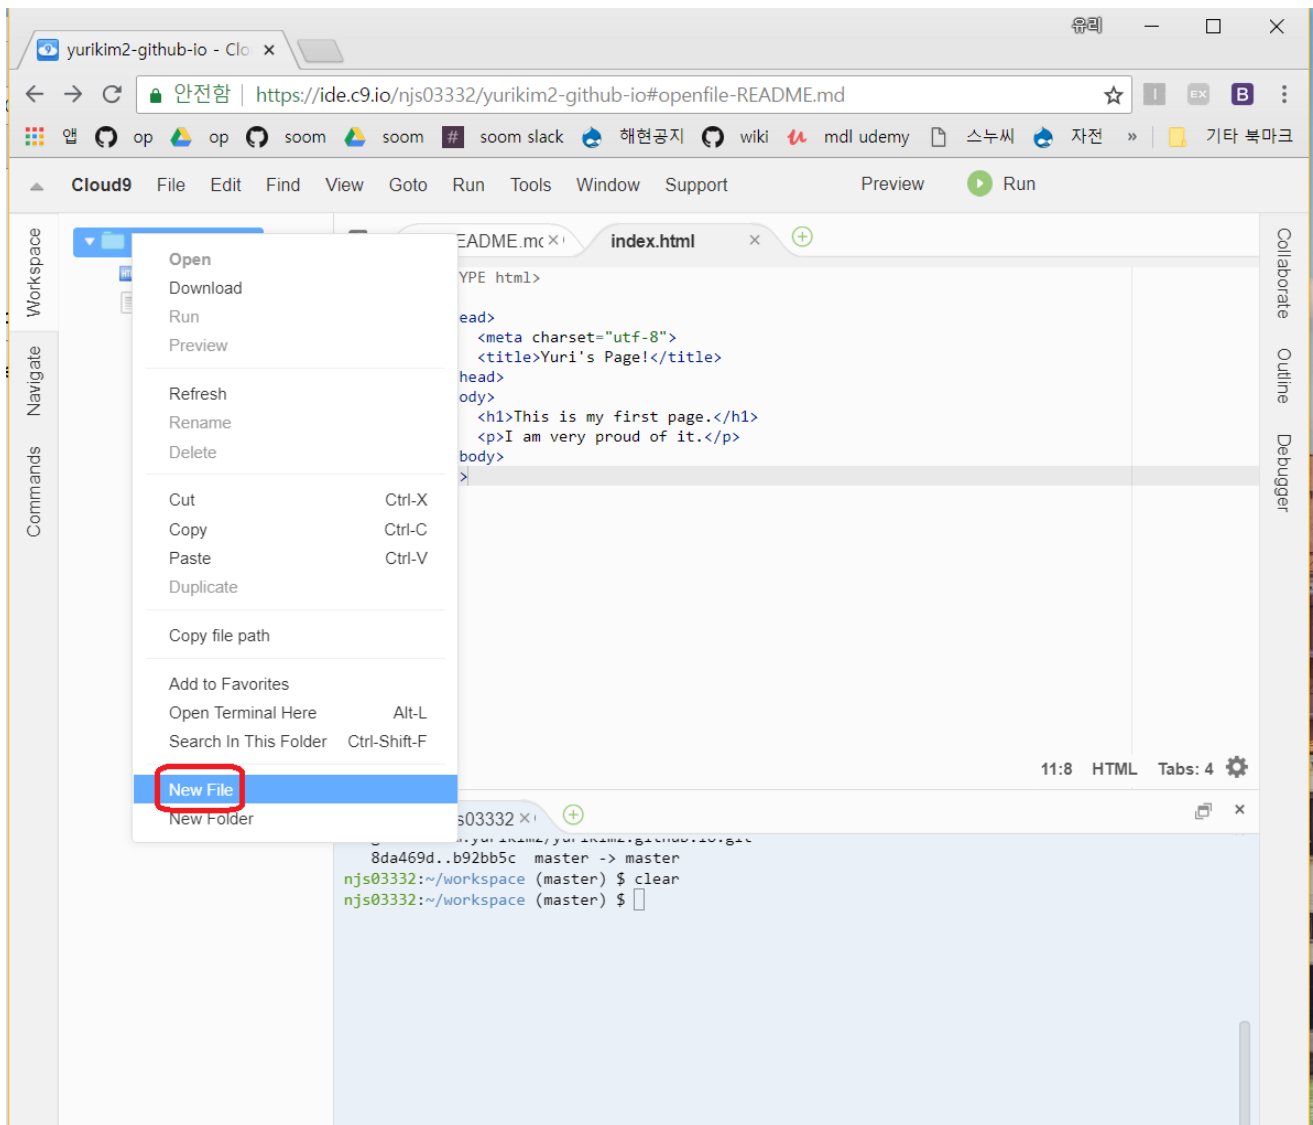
유리

yurikim2-github-io - Clo ×

안전함 | https://ide.c9.io/njs03332/yurikim2-github-io#openfile-README.md

앱 op op soom soom soom slack 해현공지 wiki mdl udemy 스누씨 자전 » 기타 북마크

Cloud9 File Edit Find View Goto Run Tools Window Support Preview Run

Workspace Navigate Commands

Open
Download
Run
Preview

Refresh
Rename
Delete

Cut Ctrl-X
Copy Ctrl-C
Paste Ctrl-V
Duplicate

Copy file path

Add to Favorites
Open Terminal Here Alt-L
Search In This Folder Ctrl-Shift-F

New File
New Folder

EADME.mc × index.html ×

YPE html>

ead>
<meta charset="utf-8">
<title>Yuri's Page!</title>
head>
ody>
<h1>This is my first page.</h1>
<p>I am very proud of it.</p>
body>
>

11:8 HTML Tabs: 4

s03332 ×

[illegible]
8da469d..b92bb5c master -> master
njs03332:~/workspace (master) $ clear
njs03332:~/workspace (master) $

Collaborate Outline Debugger